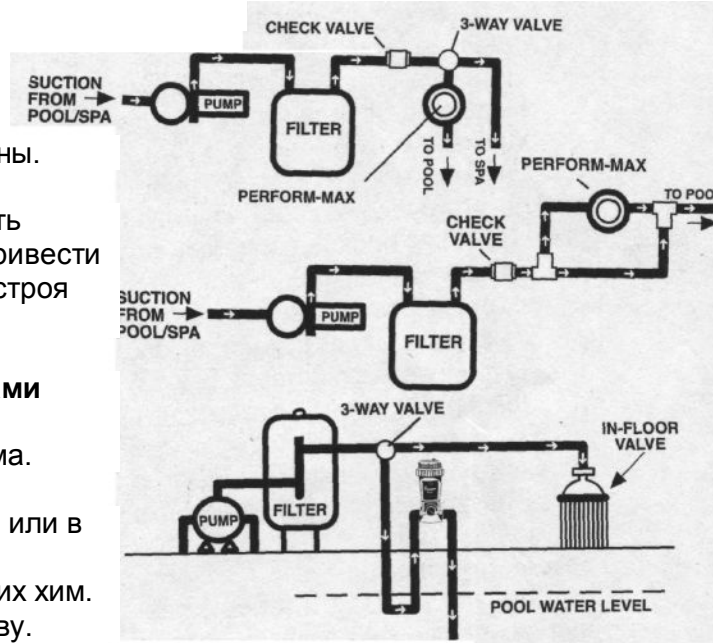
CHECK VALVE
3-WAY VALVE
SUCTION FROM POOL/SPA
PUMP
FILTER
TO POOL
TO SPA
PERFORM-MAX

ны.

ть
ривести
строя

PERFORM-MAX
TO POO
CHECK VALVE
SUCTION FROM POOL/SPA
PUMP
FILTER

ми

ма.

или в

их хим.
ву.

3-WAY VALVE
IN-FLOOR VALVE
PUMP
FILTER
POOL WATER LEVEL